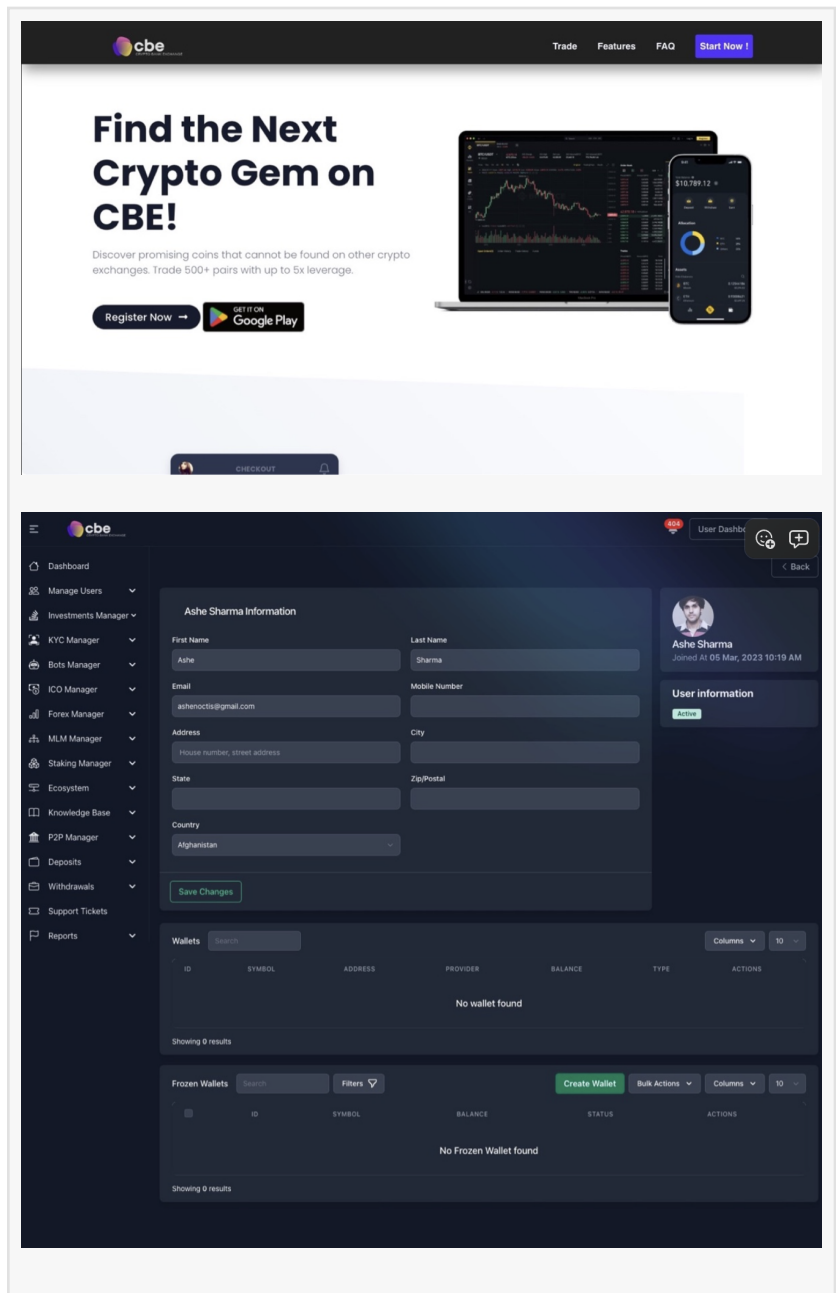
cbe

Trade Features FAQ Start Now !

Find the Next Crypto Gem on CBE!

Discover promising coins that cannot be found on other crypto exchanges. Trade 500+ pairs with up to 5x leverage.

Register Now →

GET IT ON Google Play

$10,789.12

CHECKOUT

cbe

404

User Dashbo

Dashboard
Manage Users
Investments Manager
KYC Manager
Bots Manager
ICO Manager
Forex Manager
MLM Manager
Staking Manager
Ecosystem
Knowledge Base
P2P Manager
Deposits
Withdrawals
Support Tickets
Reports

< Back

Ashe Sharma Information

First Name
Ashe
Last Name
Sharma
Email
ashenoctis@gmail.com
Mobile Number
Address
House number, street address
City
State
Zip/Postal
Country
Afghanistan

Save Changes

Ashe Sharma
Joined At 05 Mar, 2023 10:19 AM

User information
Active

Wallets Search Columns 10

| ID | SYMBOL | ADDRESS | PROVIDER | BALANCE | TYPE | ACTIONS |
|---|---|---|---|---|---|---|

No wallet found

Showing 0 results

Frozen Wallets Search Filters Create Wallet Bulk Actions Columns 10

| ID | SYMBOL | BALANCE | STATUS | ACTIONS |
|---|---|---|---|---|

No Frozen Wallet found

Showing 0 results